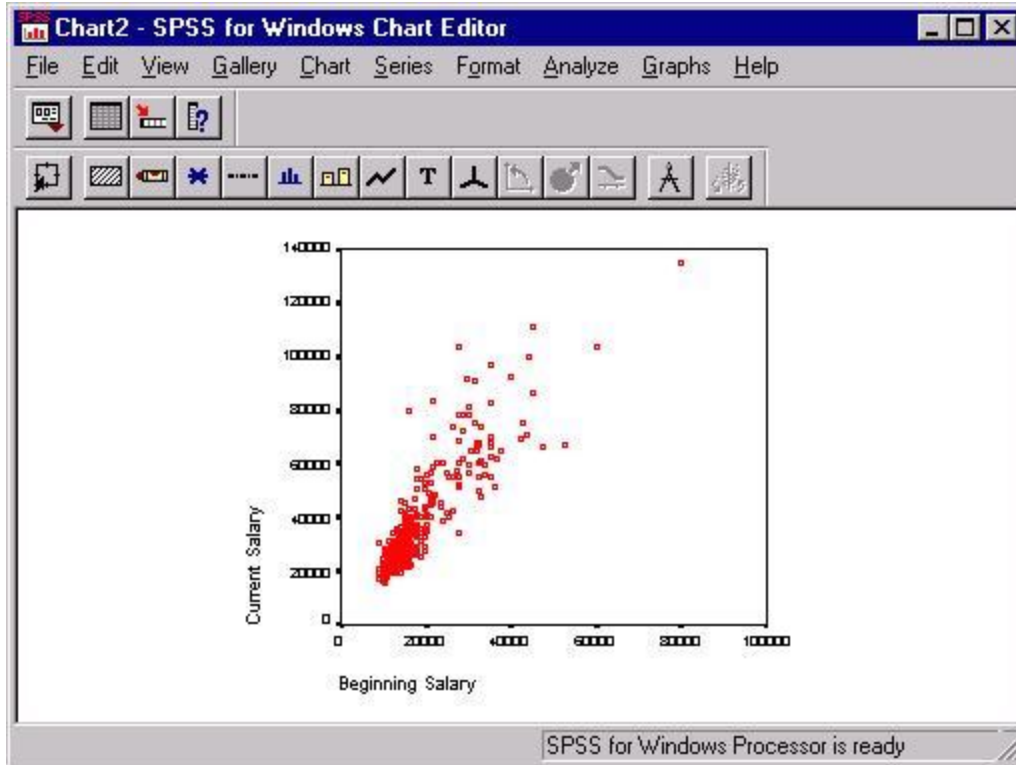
Chart2 - SPSS for Windows Chart Editor

File Edit View Gallery Chart Series Format Analyze Graphs Help

T

140000
120000
100000
80000
60000
40000
20000
0

Current Salary

0 20000 40000 60000 80000 100000

Beginning Salary

SPSS for Windows Processor is ready